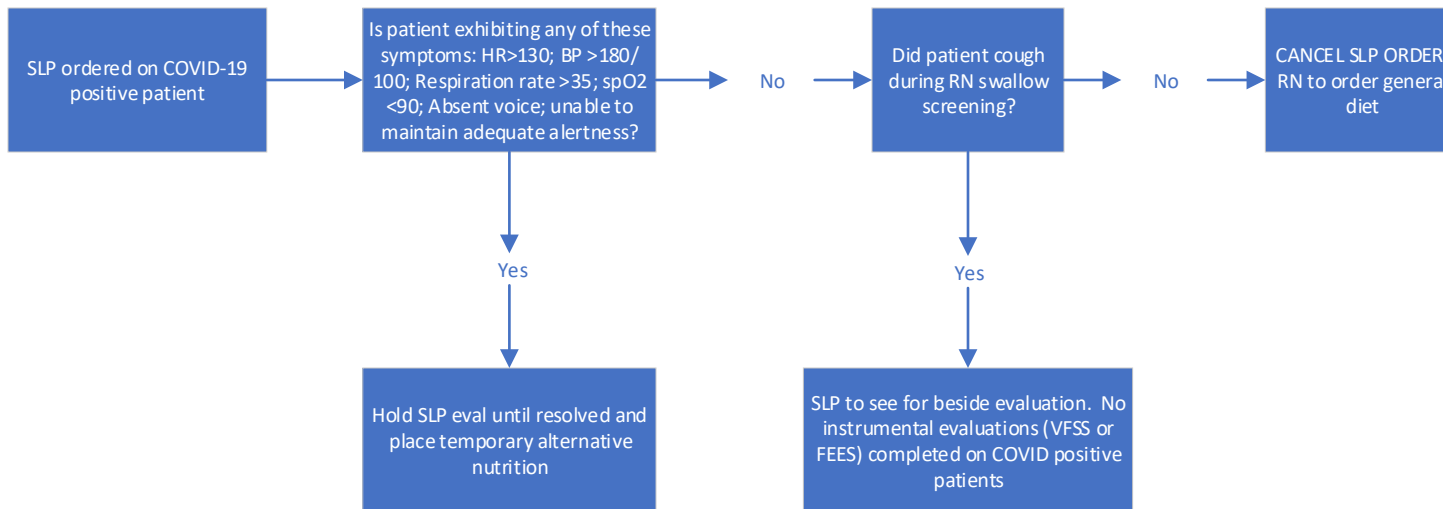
SLP ordered on COVID-19 positive patient

Is patient exhibiting any of these symptoms: HR>130; BP >180/ 100; Respiration rate >35; spO2 <90; Absent voice; unable to maintain adequate alertness?

No

Did patient cough during RN swallow screening?

No

CANCEL SLP ORDER RN to order genera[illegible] diet

Yes

Hold SLP eval until resolved and place temporary alternative nutrition

Yes

SLP to see for beside evaluation. No instrumental evaluations (VFSS or FEES) completed on COVID positive patients